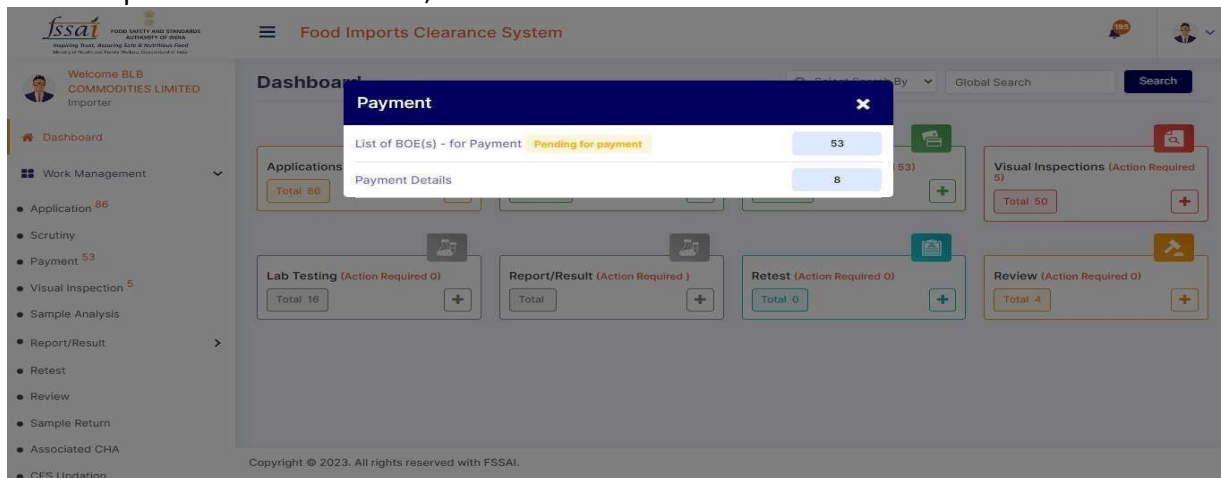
fssai FOOD SAFETY AND STANDARDS AUTHORITY OF INDIA
Inspiring Trust, Assuring Safe & Nutritious Food
Ministry of Health and Family Welfare, Government of India

Food Imports Clearance System

195

Welcome BLB COMMODITIES LIMITED
Importer

Dashboard

Work Management

• Application 86
• Scrutiny
• Payment 53
• Visual Inspection 5
• Sample Analysis
• Report/Result
• Retest
• Review
• Sample Return
• Associated CHA
• CFS Updation

Dashboard

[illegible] By

Global Search

Search

Payment

List of BOE(s) - for Payment Pending for payment 53

Payment Details 8

Applications
Total 86

53)

Visual Inspections (Action Required 5)
Total 50

Lab Testing (Action Required 0)
Total 16

Report/Result (Action Required )
Total

Retest (Action Required 0)
Total 0

Review (Action Required 0)
Total 4

Copyright © 2023. All rights reserved with FSSAI.